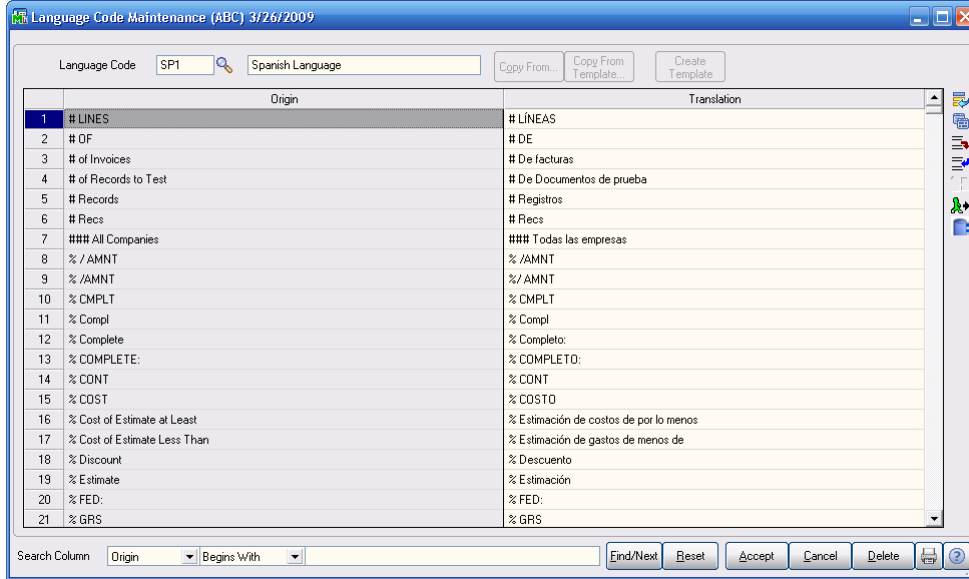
Language Code Maintenance (ABC) 3/26/2009

Language Code SP1 Spanish Language

Copy From... Copy From Template... Create Template

| | Origin | Translation |
|---|---|---|
| 1 | # LINES | # LÍNEAS |
| 2 | # OF | # DE |
| 3 | # of Invoices | # De facturas |
| 4 | # of Records to Test | # De Documentos de prueba |
| 5 | # Records | # Registros |
| 6 | # Recs | # Recs |
| 7 | ### All Companies | ### Todas las empresas |
| 8 | % / AMNT | % /AMNT |
| 9 | % /AMNT | %/ AMNT |
| 10 | % CMPLT | % CMPLT |
| 11 | % Compl | % Compl |
| 12 | % Complete | % Completo: |
| 13 | % COMPLETE: | % COMPLETO: |
| 14 | % CONT | % CONT |
| 15 | % COST | % COSTO |
| 16 | % Cost of Estimate at Least | % Estimación de costos de por lo menos |
| 17 | % Cost of Estimate Less Than | % Estimación de gastos de menos de |
| 18 | % Discount | % Descuento |
| 19 | % Estimate | % Estimación |
| 20 | % FED: | % FED: |
| 21 | % GRS | % GRS |

Search Column Origin Begins With

Find/Next Reset Accept Cancel Delete